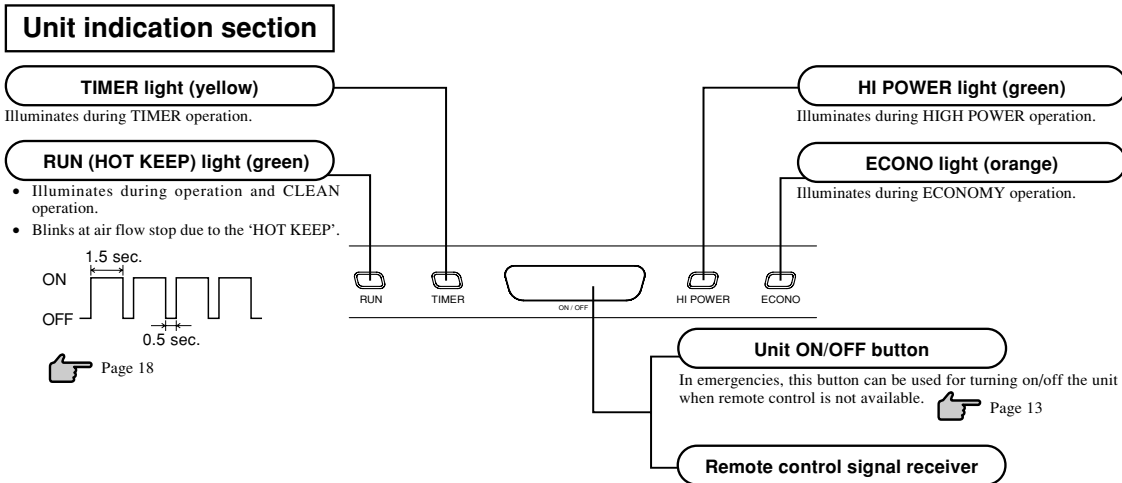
Unit indication section

TIMER light (yellow)

Illuminates during TIMER operation.

RUN (HOT KEEP) light (green)

• Illuminates during operation and CLEAN operation.
• Blinks at air flow stop due to the 'HOT KEEP'.

1.5 sec.
ON
OFF
0.5 sec.

Page 18

HI POWER light (green)

Illuminates during HIGH POWER operation.

ECONO light (orange)

Illuminates during ECONOMY operation.

RUN TIMER ON / OFF HI POWER ECONO

Unit ON/OFF button

In emergencies, this button can be used for turning on/off the unit when remote control is not available. Page 13

Remote control signal receiver